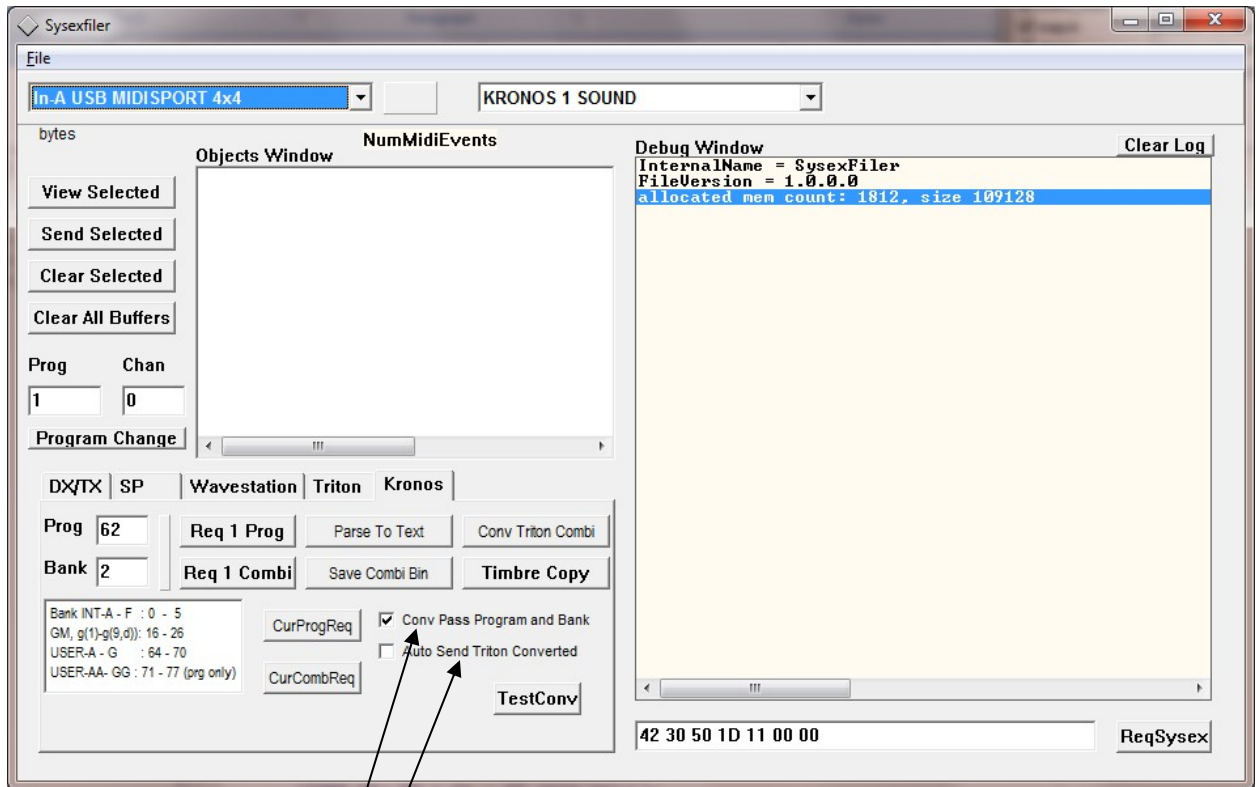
Sysexfiler
File
In-A USB MIDISPORT 4x4
KRONOS 1 SOUND
bytes
NumMidiEvents
Objects Window
View Selected
Send Selected
Clear Selected
Clear All Buffers
Prog
Chan
1
0
Program Change
Debug Window
Clear Log
InternalName = SysexFiler
FileVersion = 1.0.0.0
allocated mem count: 1812, size 109128
DX/TX
SP
Wavestation
Triton
Kronos
Prog
62
Bank
2
Req 1 Prog
Parse To Text
Conv Triton Combi
Req 1 Combi
Save Combi Bin
Timbre Copy
Bank INT-A - F : 0 - 5
GM, g(1)-g(9,d)): 16 - 26
USER-A - G : 64 - 70
USER-AA- GG : 71 - 77 (prg only)
CurProgReq
CurCombReq
Conv Pass Program and Bank
Auto Send Triton Converted
TestConv
42 30 50 1D 11 00 00
ReqSysex